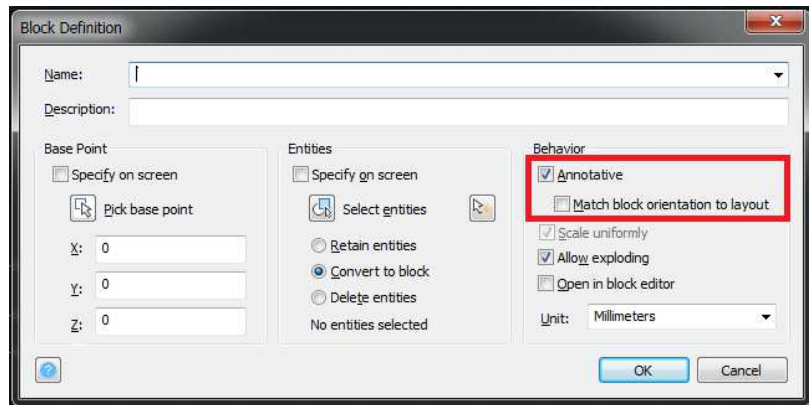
Block Definition

Name:

Description:

Base Point

Specify on screen

Pick base point

X: 0

Y: 0

Z: 0

Entities

Specify on screen

Select entities

Retain entities

Convert to block

Delete entities

No entities selected

Behavior

Annotative

Match block orientation to layout

Scale uniformly

Allow exploding

Open in block editor

Unit: Millimeters

OK

Cancel